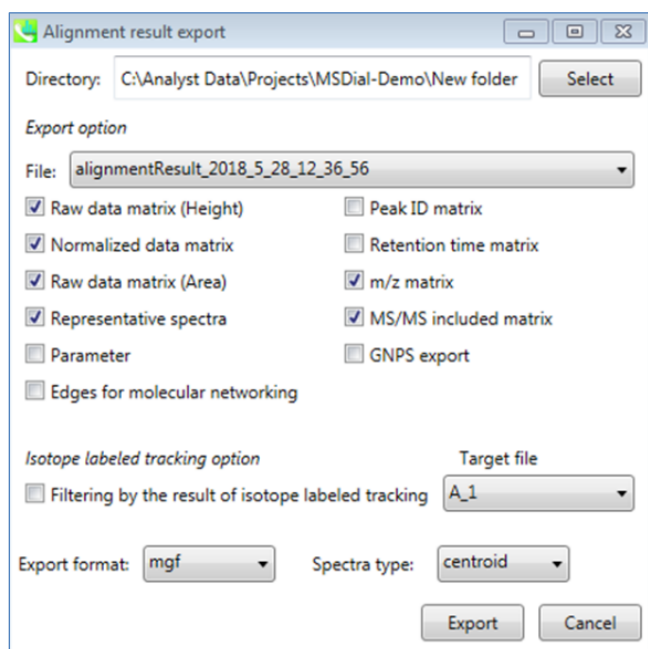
Alignment result export

Directory: C:\Analyst Data\Projects\MSDial-Demo\New folder Select

Export option

File: alignmentResult_2018_5_28_12_36_56

Raw data matrix (Height)
Normalized data matrix
Raw data matrix (Area)
Representative spectra
Parameter
Edges for molecular networking

Peak ID matrix
Retention time matrix
m/z matrix
MS/MS included matrix
GNPS export

Isotope labeled tracking option

Target file

Filtering by the result of isotope labeled tracking A_1

Export format: mgf Spectra type: centroid

Export Cancel